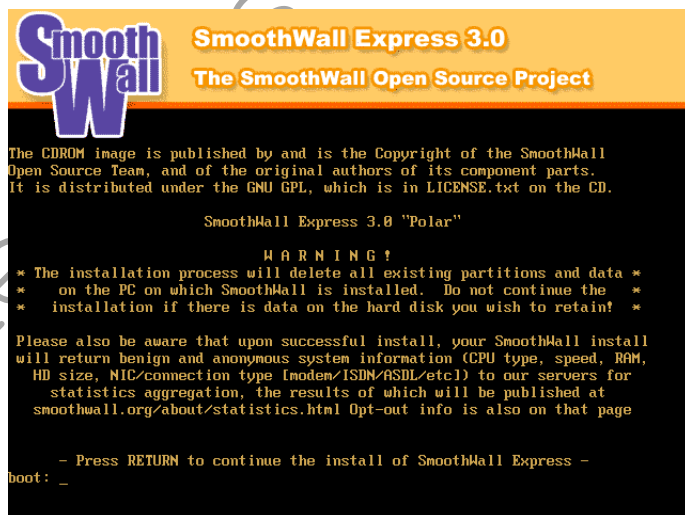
SmoothWall

SmoothWall Express 3.0

The SmoothWall Open Source Project

The CDROM image is published by and is the Copyright of the SmoothWall Open Source Team, and of the original authors of its component parts. It is distributed under the GNU GPL, which is in LICENSE.txt on the CD.

SmoothWall Express 3.0 "Polar"

W A R N I N G !

* The installation process will delete all existing partitions and data *
* on the PC on which SmoothWall is installed. Do not continue the *
* installation if there is data on the hard disk you wish to retain! *

Please also be aware that upon successful install, your SmoothWall install will return benign and anonymous system information (CPU type, speed, RAM, HD size, NIC/connection type [modem/ISDN/ASDL/etc]) to our servers for statistics aggregation, the results of which will be published at smoothwall.org/about/statistics.html Opt-out info is also on that page

- Press RETURN to continue the install of SmoothWall Express -

boot: _